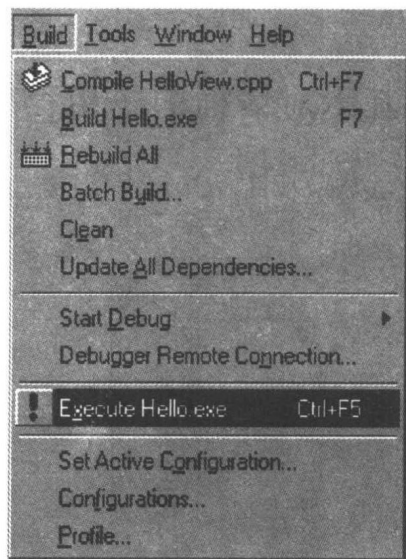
Build Tools Window Help

Compile HelloView.cpp Ctrl+F7
Build Hello.exe F7
Rebuild All
Batch Build...
Clean
Update All Dependencies...

Start Debug
Debugger Remote Connection...

Execute Hello.exe Ctrl+F5

Set Active Configuration...
Configurations...
Profile...